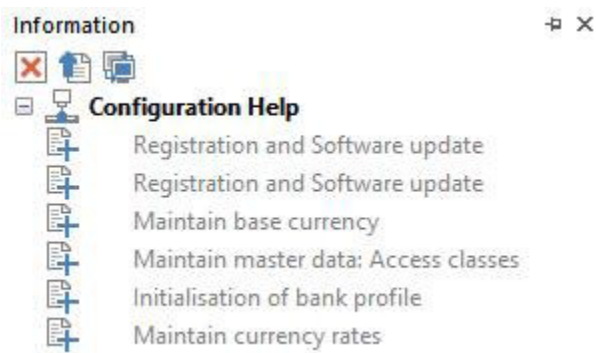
Information

Configuration Help

Registration and Software update

Registration and Software update

Maintain base currency

Maintain master data: Access classes

Initialisation of bank profile

Maintain currency rates